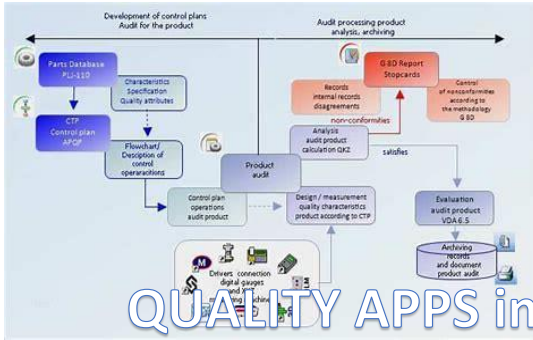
Development of control plans
Audit for the product

Audit processing product
analysis, archiving

Parts Database
PLI-110

Characteristics
Specification
Quality attributes

CTP
Control plan
APQP

Flowchart/
Descripion of
control
operaracitions

G 8D Report
Stopcards

Records
internal records
disagreements

Control
of nonconformities
according to
the methodology
G 8D

non-conformities

Analysis
audit product
calculation QK2

satisfies

Product
audit

Control plan
operations
audit product

Design / measurement
quality characteristics
product according to CTP

Evaluation
audit product
VDA 6.5

Archiving
records
and document
product audit

Drivers connection
digital gauges
and XYZ
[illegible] machine

QUALITY APPS in